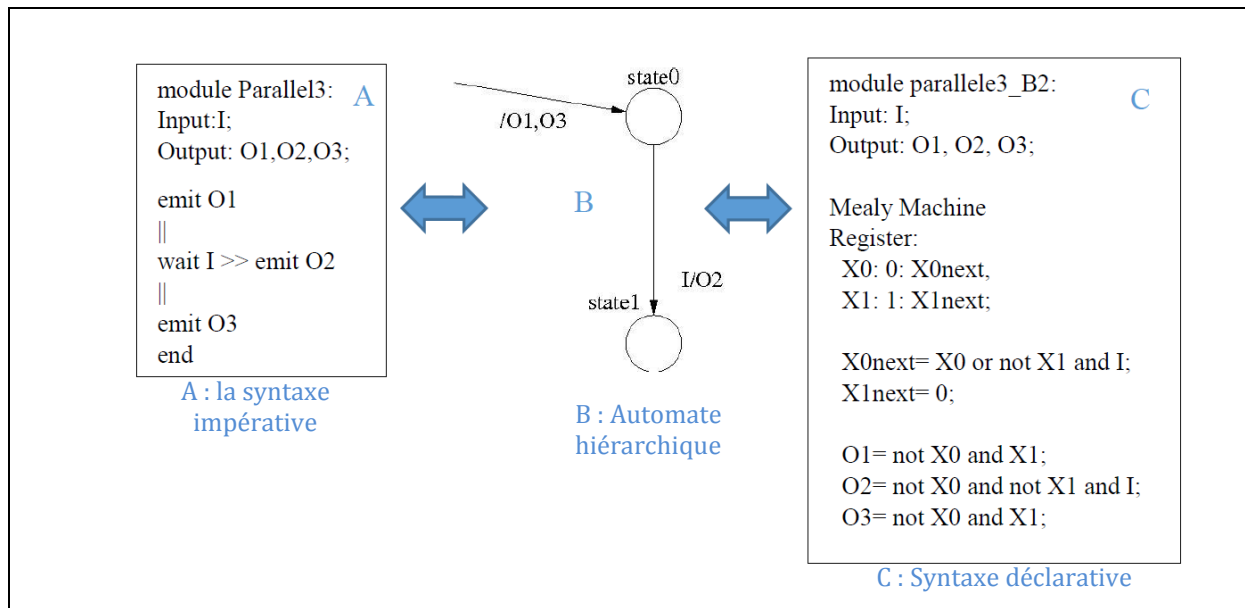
module Parallel3:
Input:I;
Output: O1,O2,O3;

emit O1
||
wait I >> emit O2
||
emit O3
end

A

A : la syntaxe impérative

state0

/O1,O3

B

I/O2

state1

B : Automate hiérarchique

module parallele3_B2:
Input: I;
Output: O1, O2, O3;

C

Mealy Machine
Register:
X0: 0: X0next,
X1: 1: X1next;

X0next= X0 or not X1 and I;
X1next= 0;

O1= not X0 and X1;
O2= not X0 and not X1 and I;
O3= not X0 and X1;

C : Syntaxe déclarative